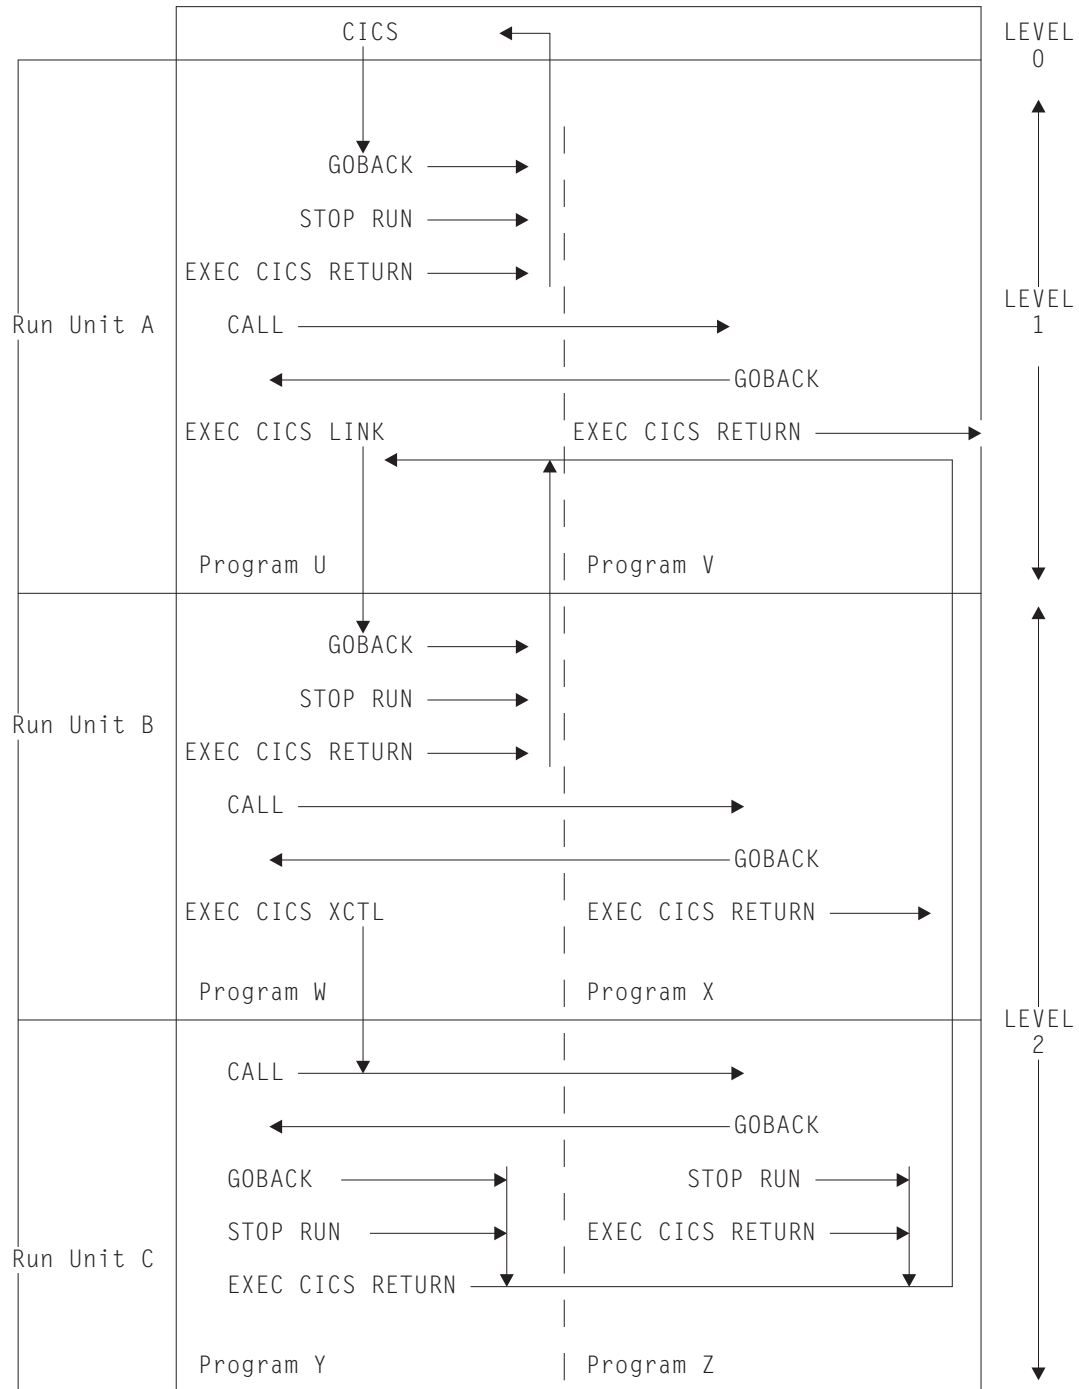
CICS

LEVEL 0

GOBACK

STOP RUN

EXEC CICS RETURN

LEVEL 1

Run Unit A

CALL

GOBACK

EXEC CICS LINK

EXEC CICS RETURN

Program U

Program V

GOBACK

STOP RUN

Run Unit B

EXEC CICS RETURN

CALL

GOBACK

EXEC CICS XCTL

EXEC CICS RETURN

Program W

Program X

LEVEL 2

CALL

GOBACK

GOBACK

STOP RUN

STOP RUN

EXEC CICS RETURN

Run Unit C

EXEC CICS RETURN

Program Y

Program Z